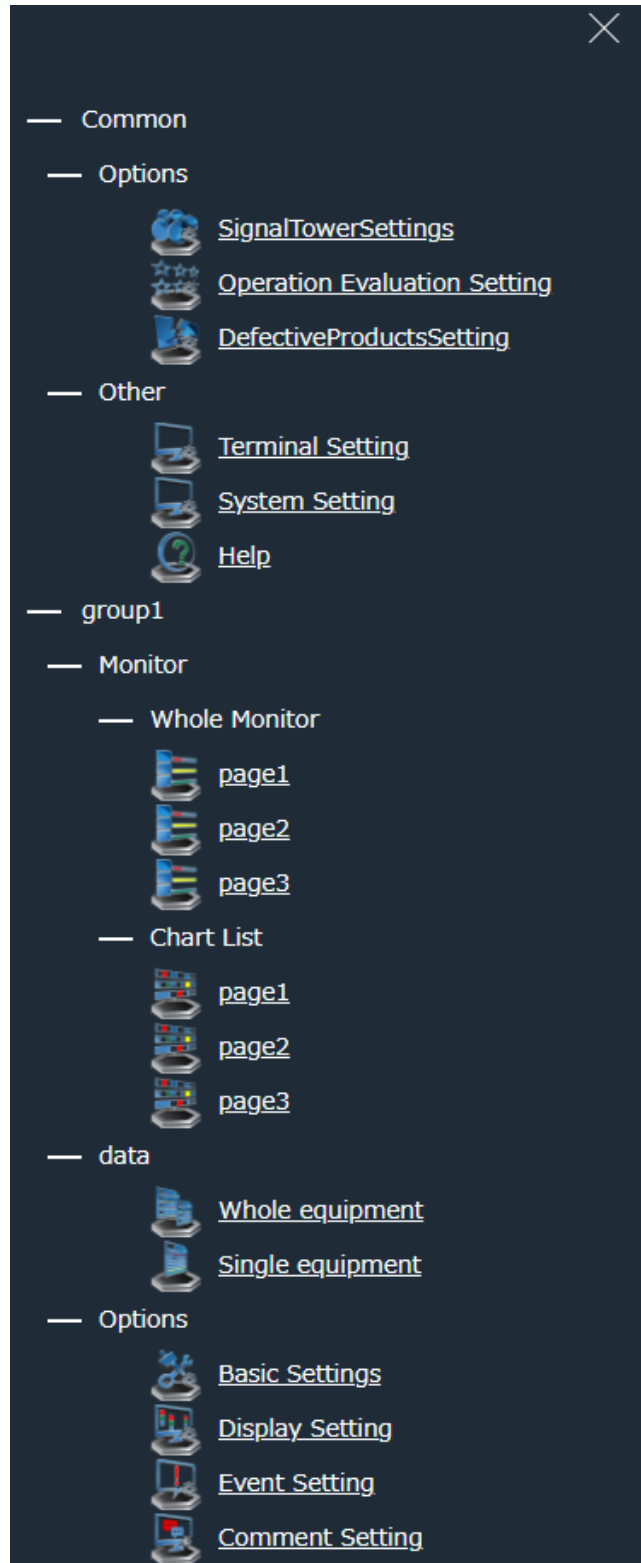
— Common
— Options
SignalTowerSettings
Operation Evaluation Setting
DefectiveProductsSetting
— Other
Terminal Setting
System Setting
Help
— group1
— Monitor
— Whole Monitor
page1
page2
page3
— Chart List
page1
page2
page3
— data
Whole equipment
Single equipment
— Options
Basic Settings
Display Setting
Event Setting
Comment Setting